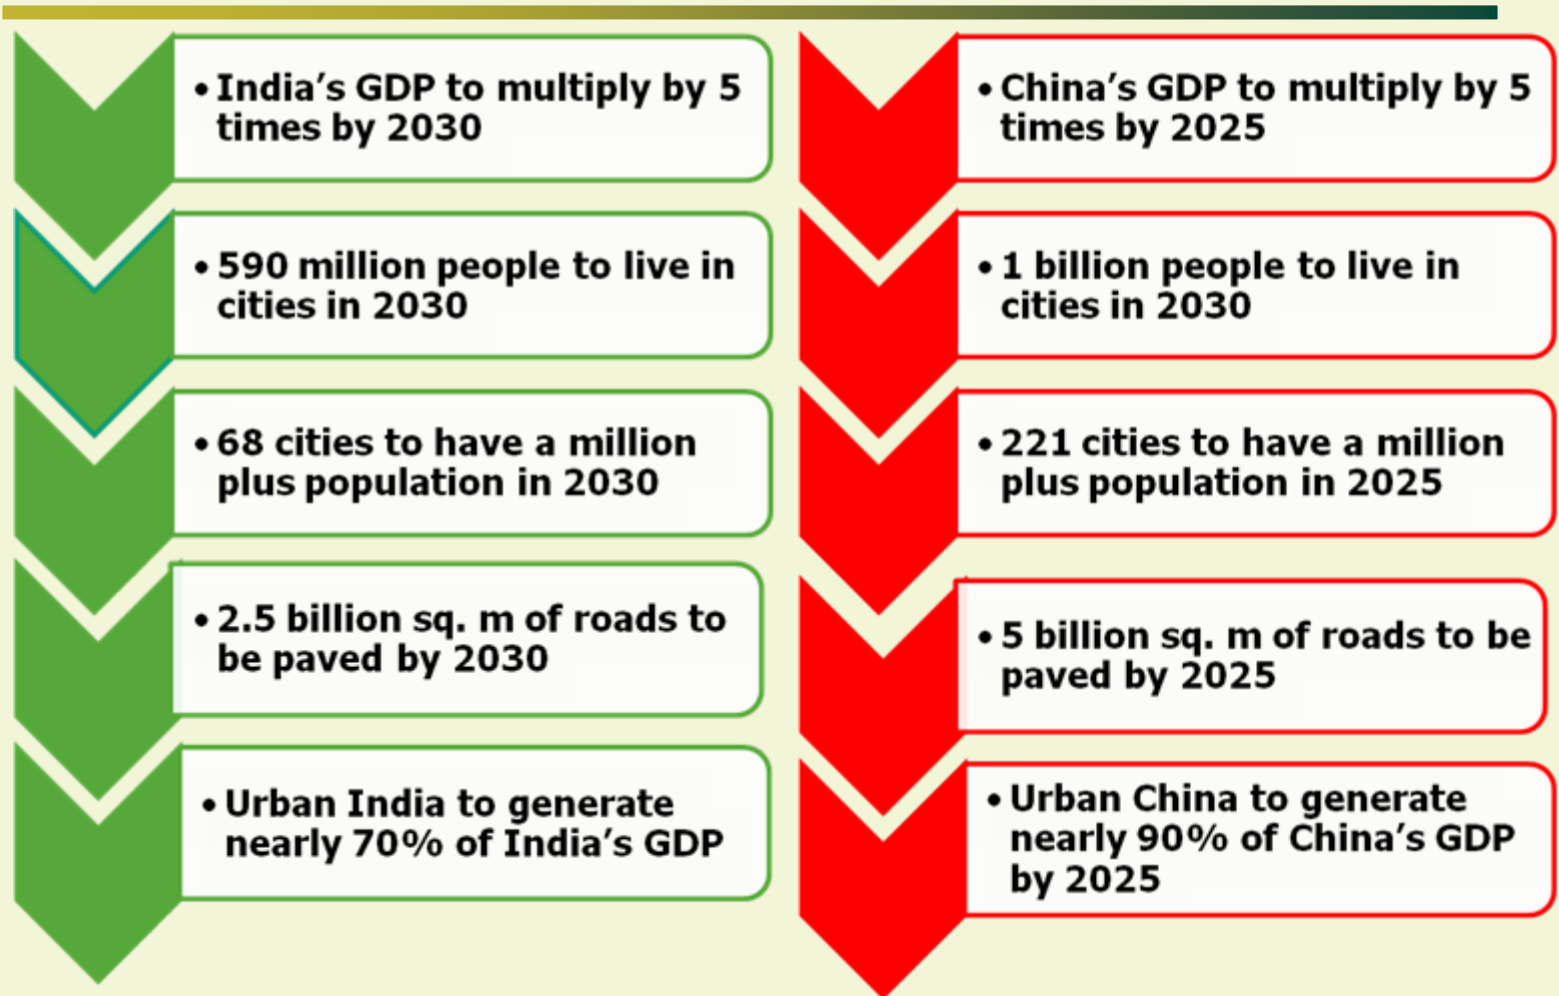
• India’s GDP to multiply by 5 times by 2030

• 590 million people to live in cities in 2030

• 68 cities to have a million plus population in 2030

• 2.5 billion sq. m of roads to be paved by 2030

• Urban India to generate nearly 70% of India’s GDP

• China’s GDP to multiply by 5 times by 2025

• 1 billion people to live in cities in 2030

• 221 cities to have a million plus population in 2025

• 5 billion sq. m of roads to be paved by 2025

• Urban China to generate nearly 90% of China’s GDP by 2025